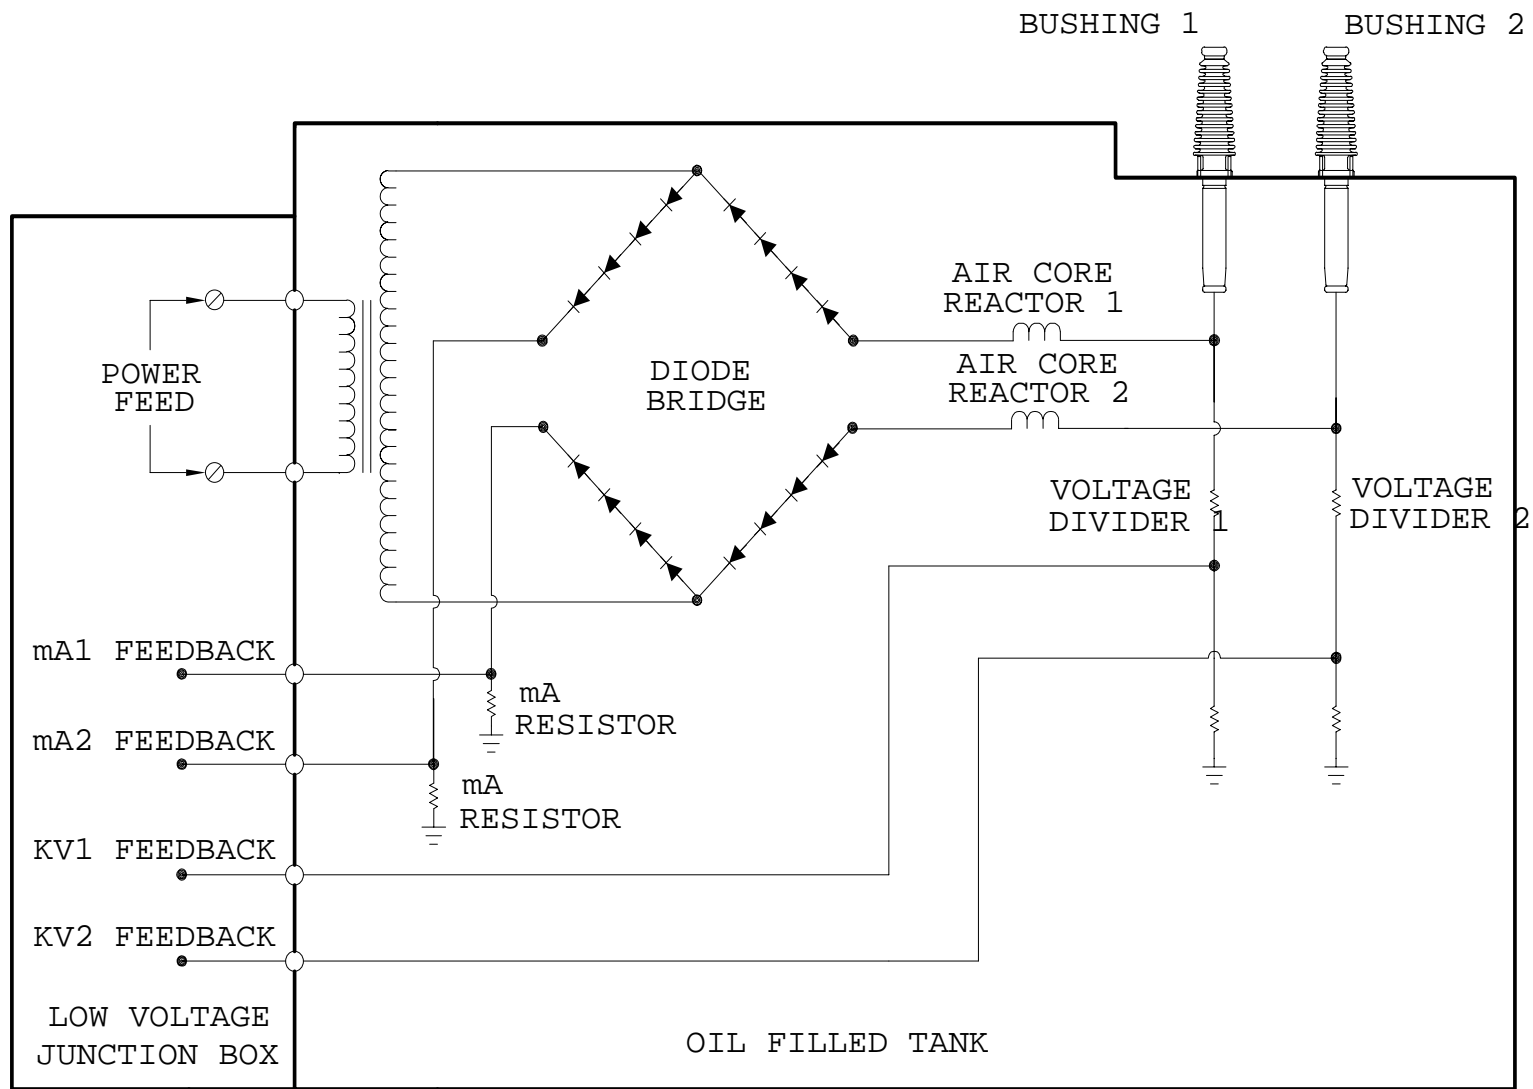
BUSHING 1
BUSHING 2

POWER FEED

DIODE BRIDGE

AIR CORE REACTOR 1

AIR CORE REACTOR 2

VOLTAGE DIVIDER 1

VOLTAGE DIVIDER 2

mA1 FEEDBACK

mA RESISTOR

mA2 FEEDBACK

mA RESISTOR

KV1 FEEDBACK

KV2 FEEDBACK

LOW VOLTAGE JUNCTION BOX

OIL FILLED TANK